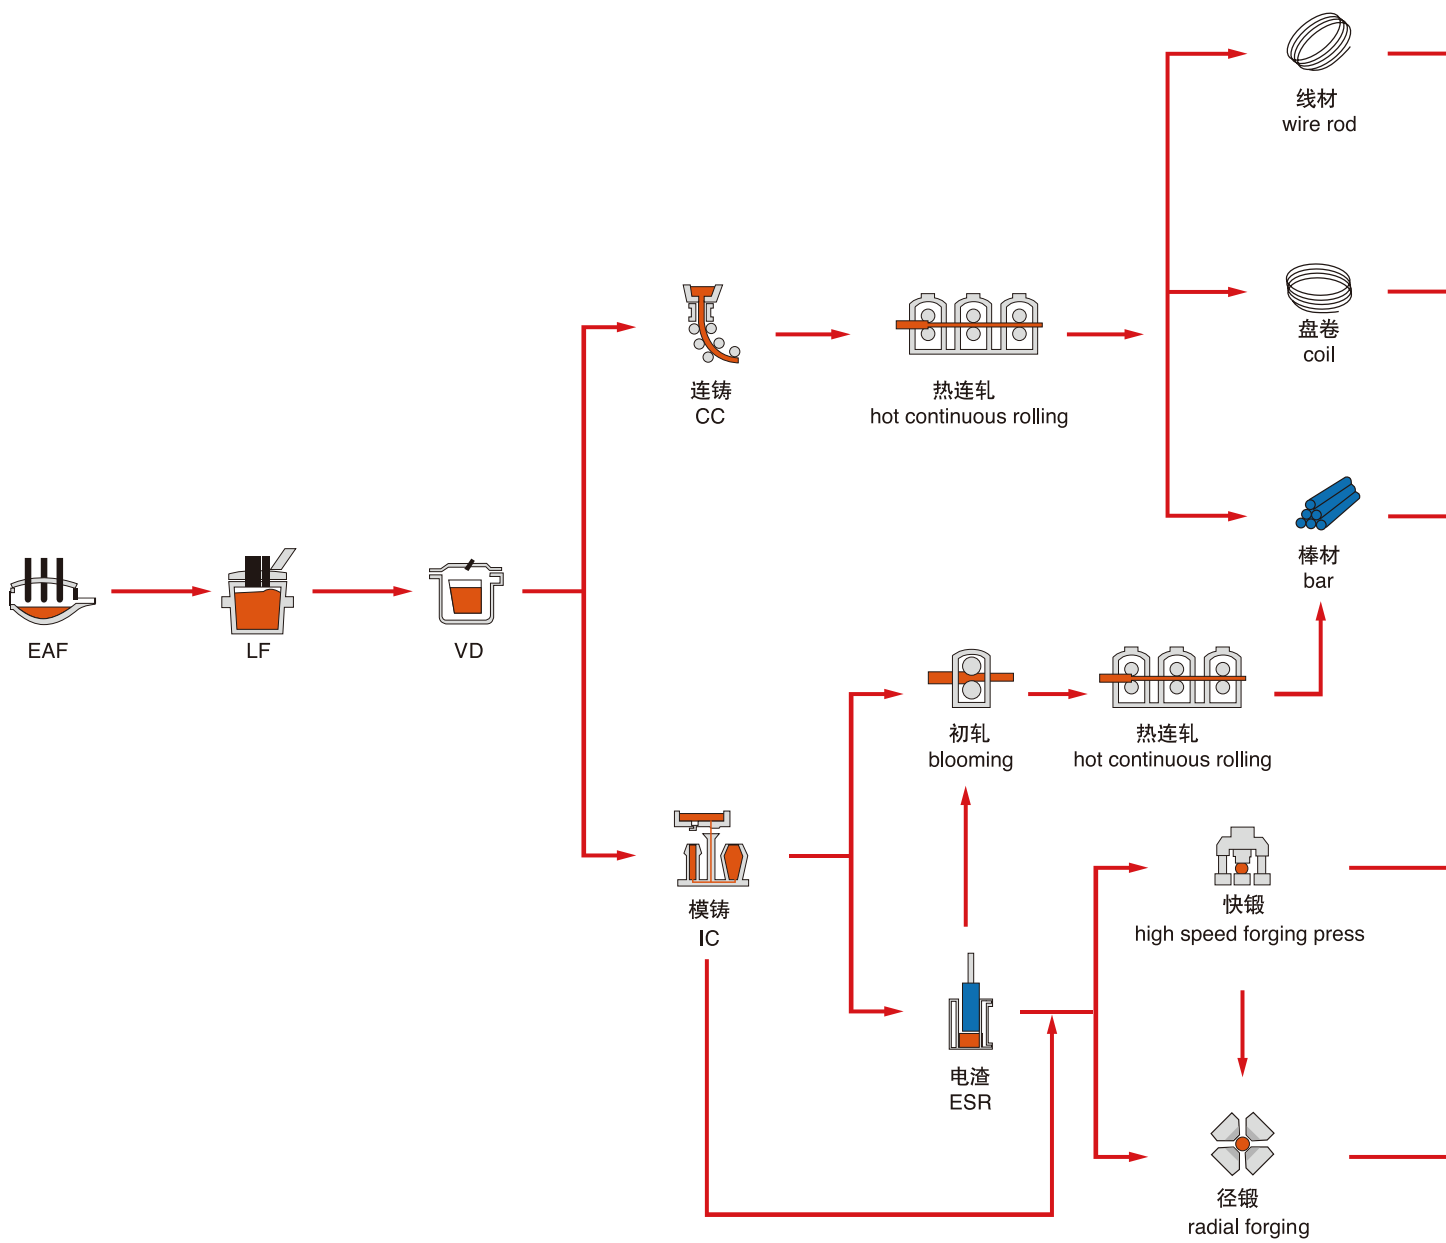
线材
wire rod

盘卷
coil

连铸
CC

热连轧
hot continuous rolling

棒材
bar

EAF

LF

VD

初轧
blooming

热连轧
hot continuous rolling

模铸
IC

快锻
high speed forging press

电渣
ESR

径锻
radial forging